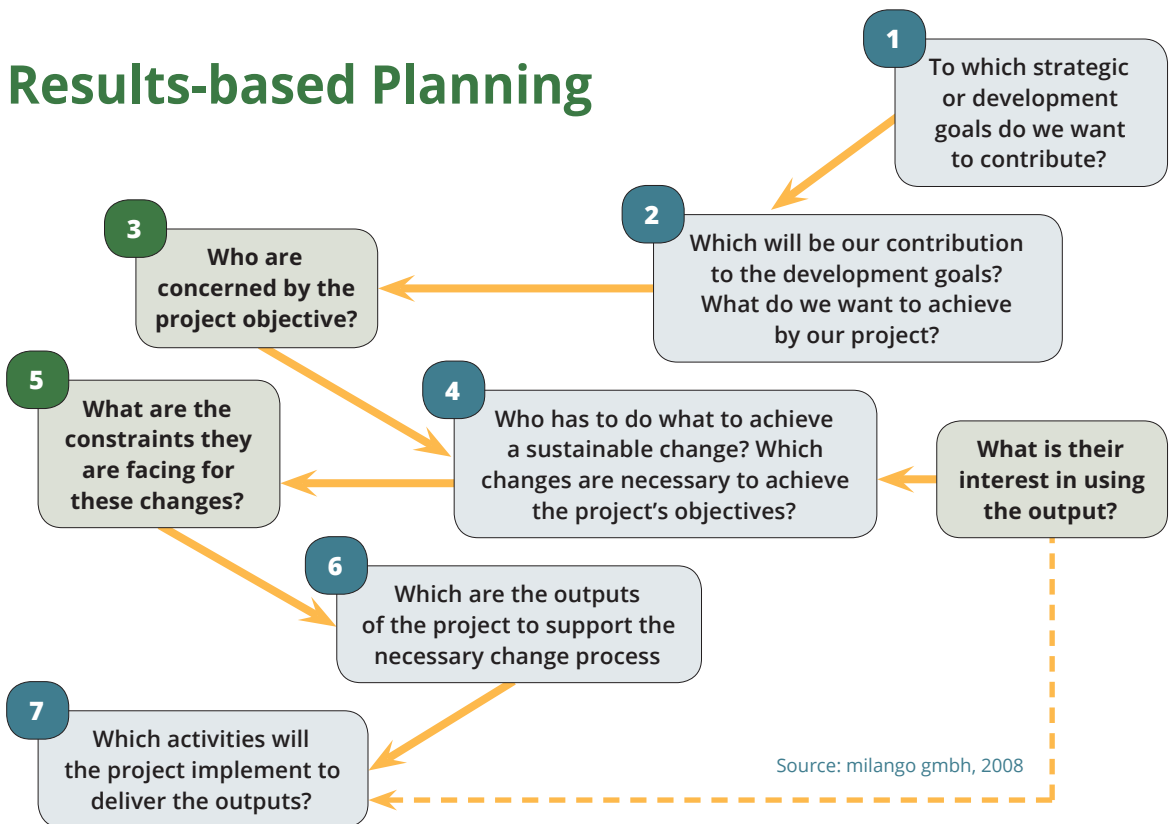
Results-based Planning

1
To which strategic or development goals do we want to contribute?

2
Which will be our contribution to the development goals? What do we want to achieve by our project?

3
Who are concerned by the project objective?

4
Who has to do what to achieve a sustainable change? Which changes are necessary to achieve the project's objectives?

What is their interest in using the output?

5
What are the constraints they are facing for these changes?

6
Which are the outputs of the project to support the necessary change process

7
Which activities will the project implement to deliver the outputs?

Source: milango gmbh, 2008